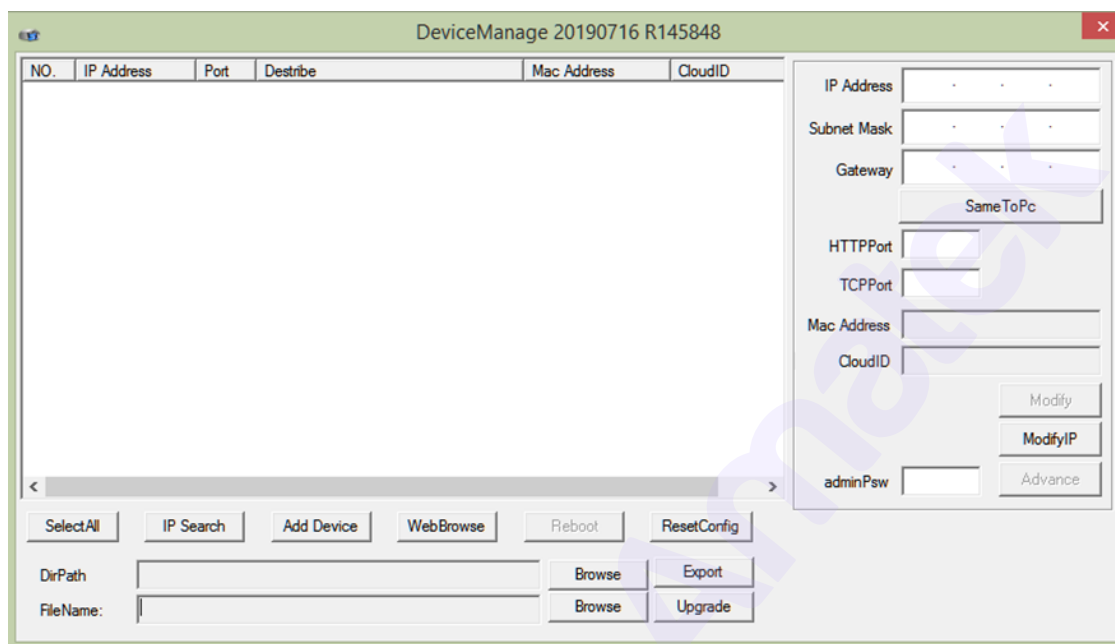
DeviceManage 20190716 R145848

| NO. | IP Address | Port | Destribe | Mac Address | CloudID |
|---|---|---|---|---|---|

IP Address
Subnet Mask
Gateway
SameToPc
HTTPPort
TCPPort
Mac Address
CloudID
Modify
ModifyIP
adminPsw
Advance

SelectAll
IP Search
Add Device
WebBrowse
Reboot
ResetConfig

DirPath
Browse
Export
FileName:
Browse
Upgrade

Amatek